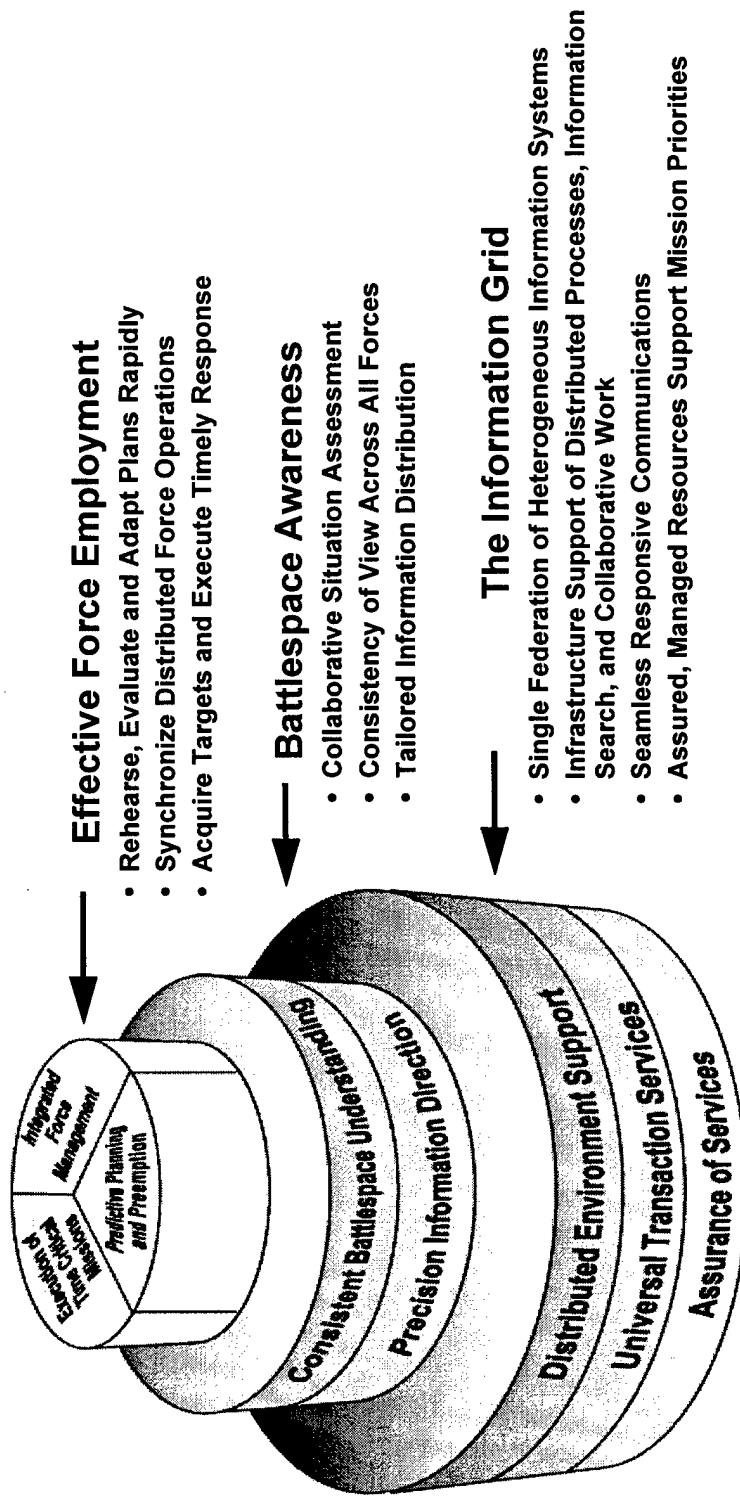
Execution of Time Critical Missions

Integrated Force Management

Predictive Planning and Preemption

Consistent Battlespace Understanding

Precision Information Direction

Distributed Environment Support

Universal Transaction Services

Assurance of Services

Effective Force Employment
• Rehearse, Evaluate and Adapt Plans Rapidly
• Synchronize Distributed Force Operations
• Acquire Targets and Execute Timely Response

Battlespace Awareness
• Collaborative Situation Assessment
• Consistency of View Across All Forces
• Tailored Information Distribution

The Information Grid
• Single Federation of Heterogeneous Information Systems
• Infrastructure Support of Distributed Processes, Information Search, and Collaborative Work
• Seamless Responsive Communications
• Assured, Managed Resources Support Mission Priorities